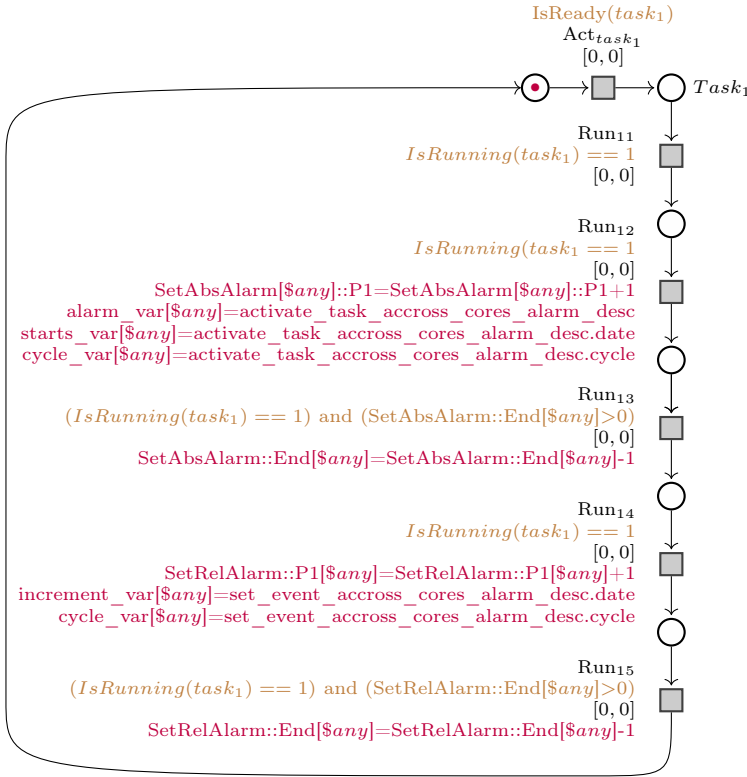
IsReady($task_1$)
Act$_{task_1}$
$[0, 0]$
$Task_1$

Run$_{11}$
$IsRunning(task_1) == 1$
$[0, 0]$

Run$_{12}$
$IsRunning(task_1 == 1$
$[0, 0]$
SetAbsAlarm[$\$any$]::P1=SetAbsAlarm[$\$any$]::P1+1
alarm_var[$\$any$]=activate_task_accross_cores_alarm_desc
starts_var[$\$any$]=activate_task_accross_cores_alarm_desc.date
cycle_var[$\$any$]=activate_task_accross_cores_alarm_desc.cycle

Run$_{13}$
($IsRunning(task_1) == 1$) and (SetAbsAlarm::End[$\$any$]>0)
$[0, 0]$
SetAbsAlarm::End[$\$any$]=SetAbsAlarm::End[$\$any$]-1

Run$_{14}$
$IsRunning(task_1) == 1$
$[0, 0]$
SetRelAlarm::P1[$\$any$]=SetRelAlarm::P1[$\$any$]+1
increment_var[$\$any$]=set_event_accross_cores_alarm_desc.date
cycle_var[$\$any$]=set_event_accross_cores_alarm_desc.cycle

Run$_{15}$
($IsRunning(task_1) == 1$) and (SetRelAlarm::End[$\$any$]>0)
$[0, 0]$
SetRelAlarm::End[$\$any$]=SetRelAlarm::End[$\$any$]-1